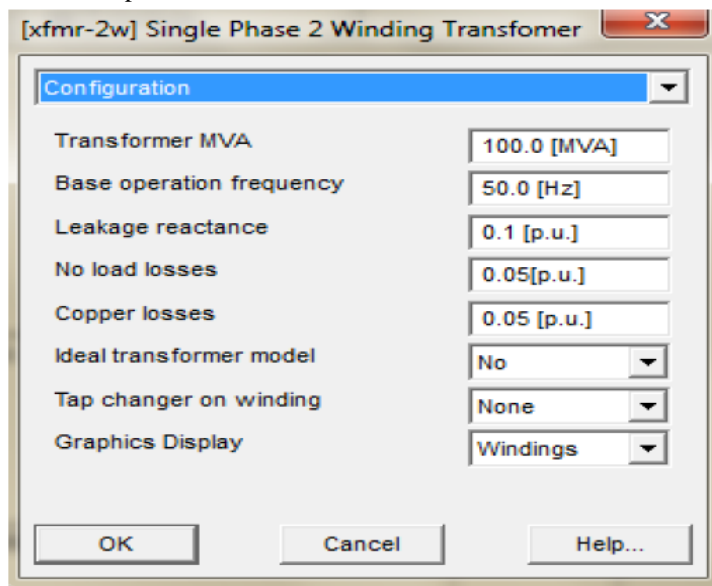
[xfmr-2w] Single Phase 2 Winding Transfomer

Configuration

| | |
|---|---|
| Transformer MVA | 100.0 [MVA] |
| Base operation frequency | 50.0 [Hz] |
| Leakage reactance | 0.1 [p.u.] |
| No load losses | 0.05[p.u.] |
| Copper losses | 0.05 [p.u.] |
| Ideal transformer model | No |
| Tap changer on winding | None |
| Graphics Display | Windings |

OK Cancel Help...